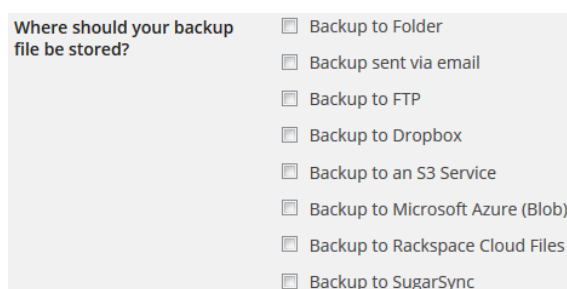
Where should your backup file be stored?

Backup to Folder

Backup sent via email

Backup to FTP

Backup to Dropbox

Backup to an S3 Service

Backup to Microsoft Azure (Blob)

Backup to Rackspace Cloud Files

Backup to SugarSync